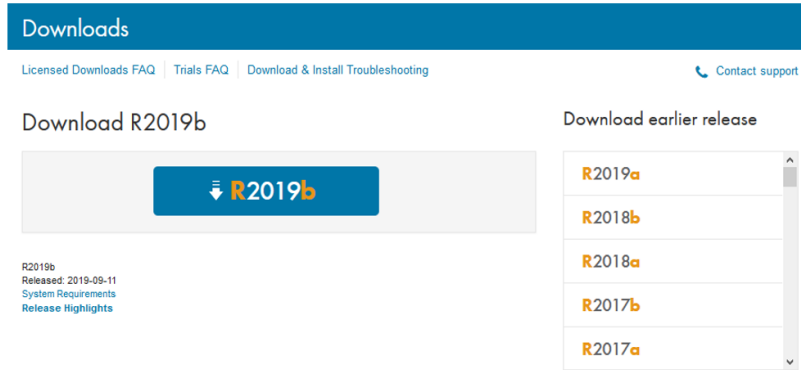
Downloads

Licensed Downloads FAQ | Trials FAQ | Download & Install Troubleshooting

Contact support

Download R2019b

R2019b

R2019b
Released: 2019-09-11
System Requirements
Release Highlights

Download earlier release

R2019a
R2018b
R2018a
R2017b
R2017a